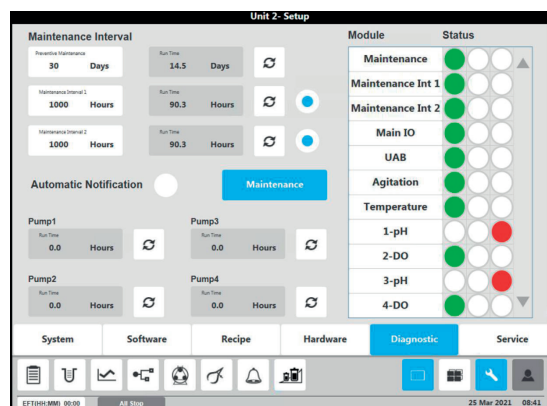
Unit 2- Setup

Maintenance Interval

Preventive Maintenance
30 Days

Run Time
14.5 Days

Maintenance Interval 1
1000 Hours

Run Time
90.3 Hours

Maintenance Interval 2
1000 Hours

Run Time
90.3 Hours

Automatic Notification

Maintenance

Pump1
Run Time
0.0 Hours

Pump3
Run Time
0.0 Hours

Pump2
Run Time
0.0 Hours

Pump4
Run Time
0.0 Hours

| Module | Status |
|---|---|
| Maintenance | |
| Maintenance Int 1 | |
| Maintenance Int 2 | |
| Main IO | |
| UAB | |
| Agitation | |
| Temperature | |
| 1-pH | |
| 2-DO | |
| 3-pH | |
| 4-DO | |

System | Software | Recipe | Hardware | Diagnostic | Service

EFT(HH:MM) 00:00 | All Stop | 25 Mar 2021 | 08:41